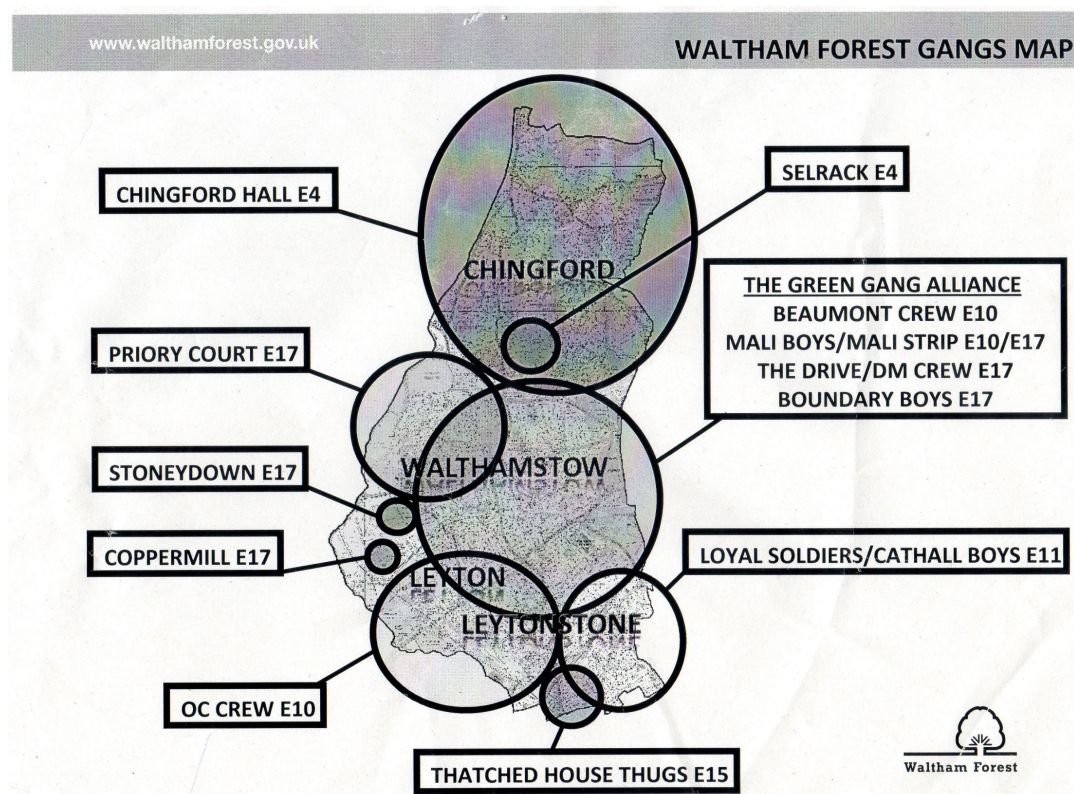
www.walthamforest.gov.uk

WALTHAM FOREST GANGS MAP

CHINGFORD HALL E4

SELRACK E4

CHINGFORD

THE GREEN GANG ALLIANCE
BEAUMONT CREW E10
MALI BOYS/MALI STRIP E10/E17
THE DRIVE/DM CREW E17
BOUNDARY BOYS E17

PRIORY COURT E17

STONEYDOWN E17

WALTHAMSTOW

COPPERMILL E17

LOYAL SOLDIERS/CATHALL BOYS E11

LEYTON

LEYTONSTONE

OC CREW E10

THATCHED HOUSE THUGS E15

Waltham Forest